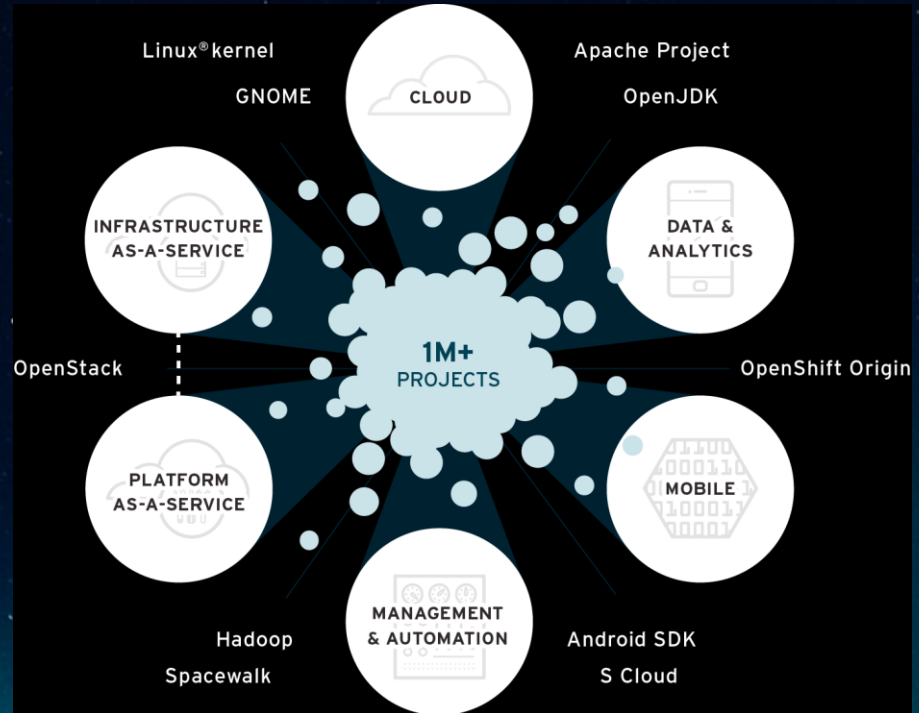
Linux® kernel

GNOME

CLOUD

Apache Project

OpenJDK

INFRASTRUCTURE AS-A-SERVICE

DATA & ANALYTICS

OpenStack

1M+ PROJECTS

OpenShift Origin

PLATFORM AS-A-SERVICE

MOBILE

MANAGEMENT & AUTOMATION

Hadoop

Spacewalk

Android SDK

S Cloud